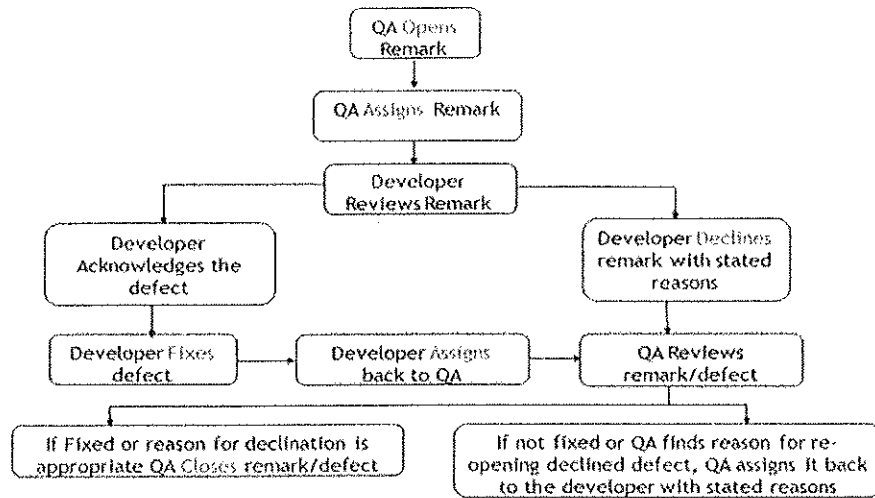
QA Opens Remark

QA Assigns Remark

Developer Reviews Remark

Developer Acknowledges the defect

Developer Declines remark with stated reasons

Developer Fixes defect

Developer Assigns back to QA

QA Reviews remark/defect

If Fixed or reason for declination is appropriate QA Closes remark/defect

If not fixed or QA finds reason for reopening declined defect, QA assigns it back to the developer with stated reasons